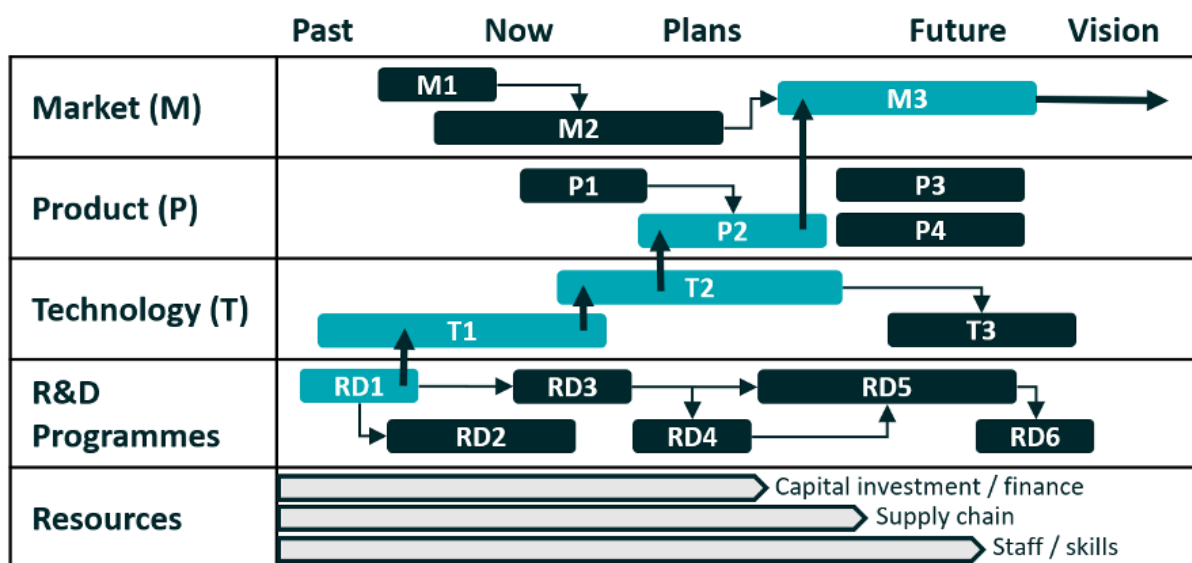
Past Now Plans Future Vision

Market (M)
M1
M2
M3

Product (P)
P1
P2
P3
P4

Technology (T)
T2
T1
T3

R&D Programmes
RD1
RD3
RD5
RD2
RD4
RD6

Resources
Capital investment / finance
Supply chain
Staff / skills